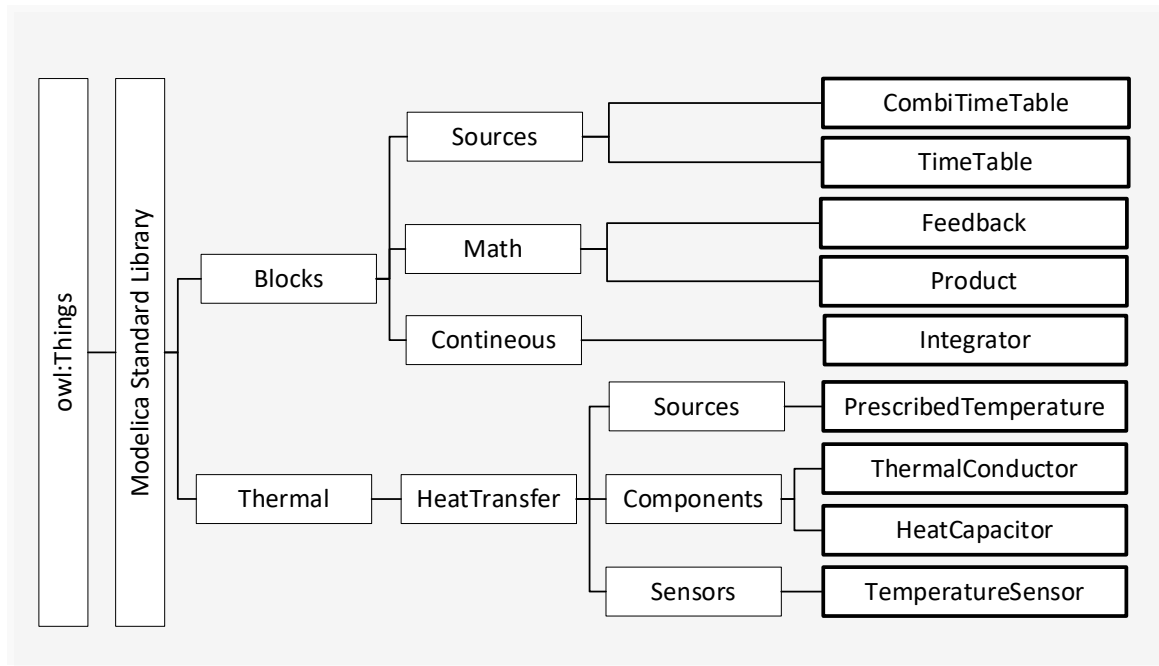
owl:Things

Modelica Standard Library

Blocks

Sources

CombiTimeTable

TimeTable

Math

Feedback

Product

Contineous

Integrator

Thermal

HeatTransfer

Sources

PrescribedTemperature

Components

ThermalConductor

HeatCapacitor

Sensors

TemperatureSensor